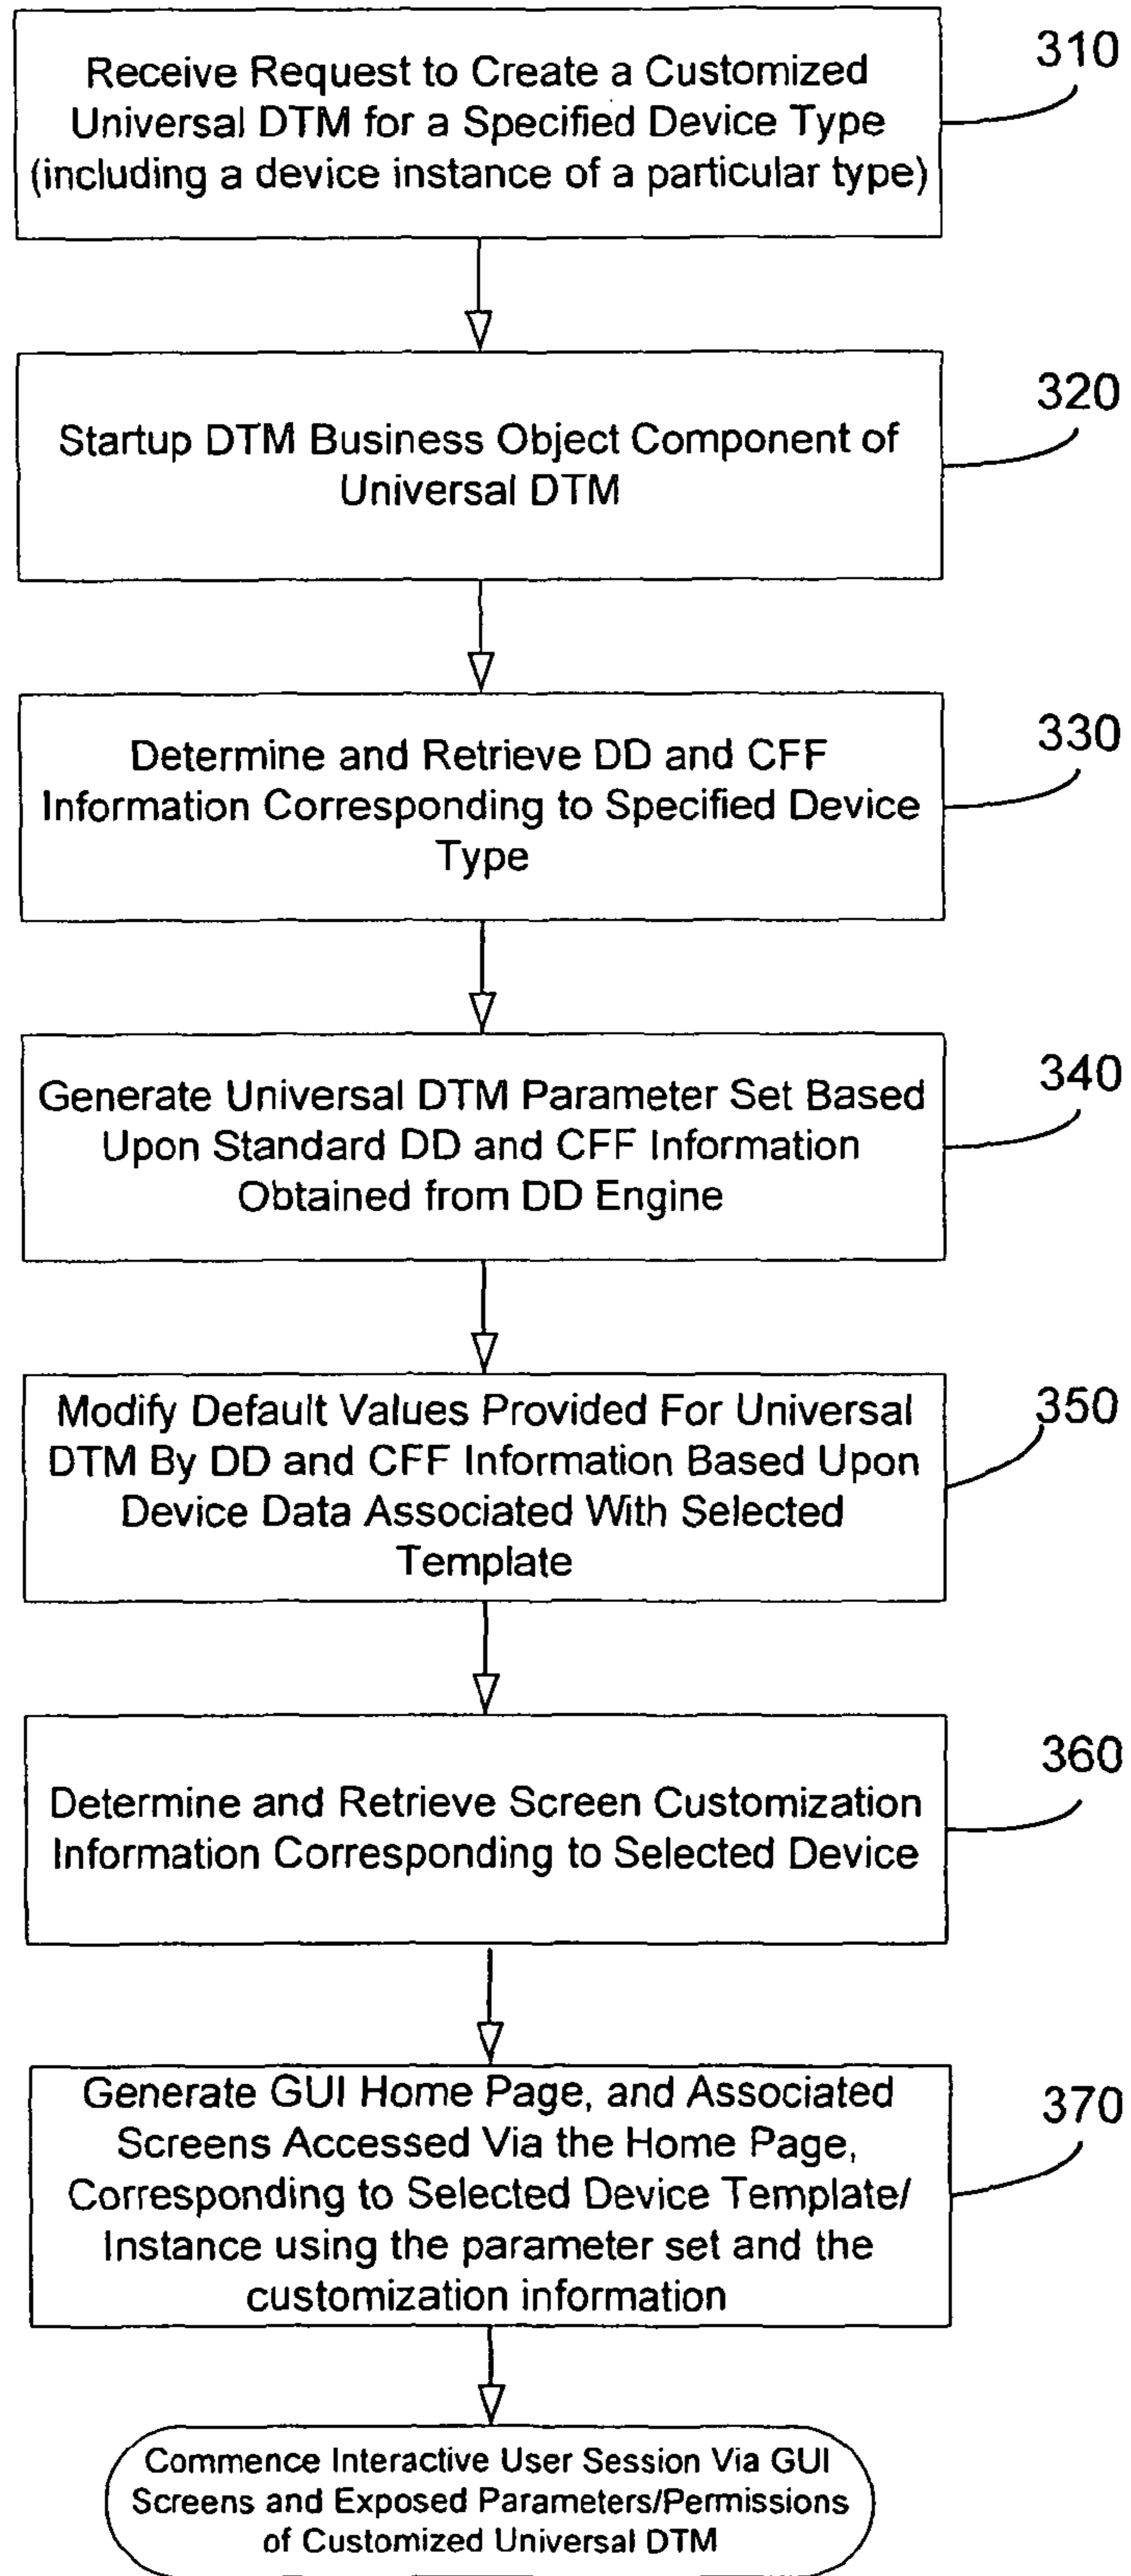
Receive Request to Create a Customized Universal DTM for a Specified Device Type (including a device instance of a particular type)

310

Startup DTM Business Object Component of Universal DTM

320

Determine and Retrieve DD and CFF Information Corresponding to Specified Device Type

330

Generate Universal DTM Parameter Set Based Upon Standard DD and CFF Information Obtained from DD Engine

340

Modify Default Values Provided For Universal DTM By DD and CFF Information Based Upon Device Data Associated With Selected Template

350

Determine and Retrieve Screen Customization Information Corresponding to Selected Device

360

Generate GUI Home Page, and Associated Screens Accessed Via the Home Page, Corresponding to Selected Device Template/ Instance using the parameter set and the customization information

370

Commence Interactive User Session Via GUI Screens and Exposed Parameters/Permissions of Customized Universal DTM